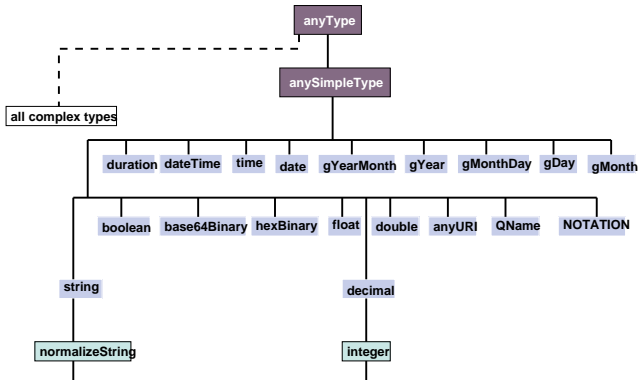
anyType

all complex types

anySimpleType

duration dateTime time date gYearMonth gYear gMonthDay gDay gMonth

boolean base64Binary hexBinary float double anyURI QName NOTATION

string

decimal

normalizeString

integer